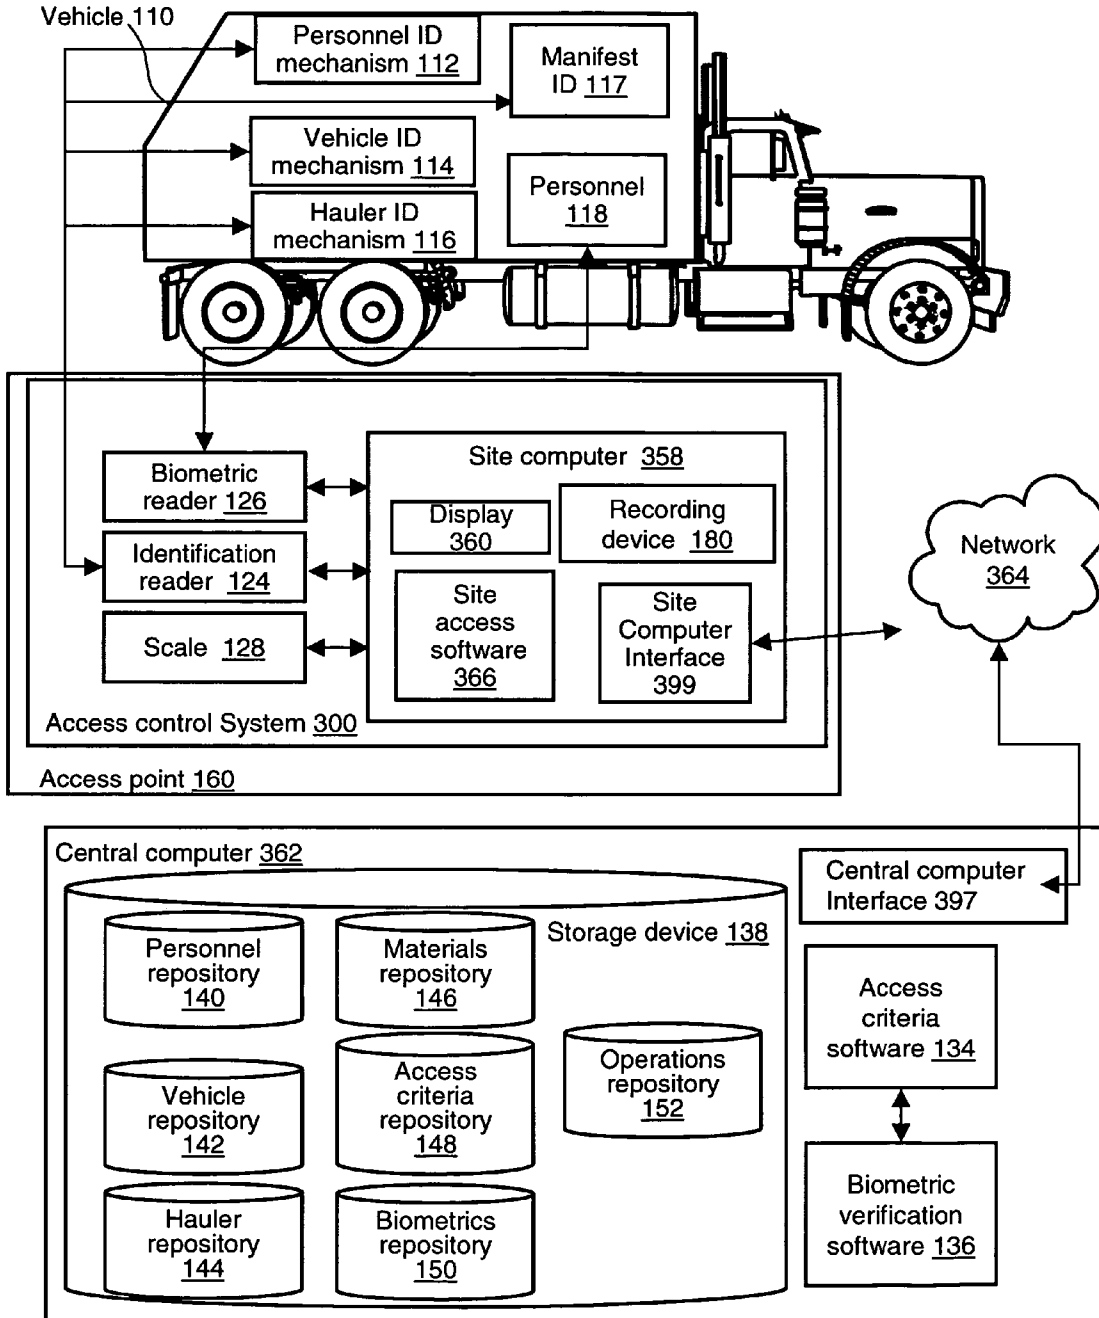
Vehicle 110

Personnel ID mechanism 112

Manifest ID 117

Vehicle ID mechanism 114

Personnel 118

Hauler ID mechanism 116

Biometric reader 126

Identification reader 124

Scale 128

Site computer 358

Display 360

Recording device 180

Site access software 366

Site Computer Interface 399

Network 364

Access control System 300

Access point 160

Central computer 362

Central computer Interface 397

Storage device 138

Personnel repository 140

Materials repository 146

Operations repository 152

Vehicle repository 142

Access criteria repository 148

Hauler repository 144

Biometrics repository 150

Access criteria software 134

Biometric verification software 136